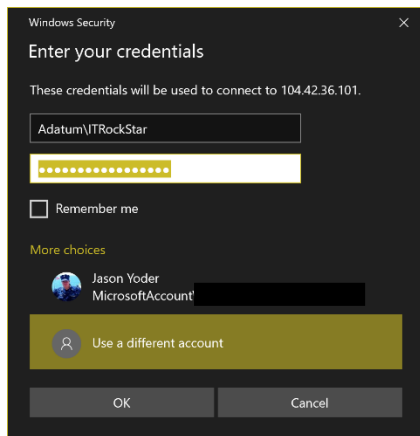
Windows Security

Enter your credentials

These credentials will be used to connect to 104.42.36.101.

Adatum\ITRockStar

●●●●●●●●●●●●●●●●●

Remember me

More choices

Jason Yoder
MicrosoftAccount\

Use a different account

OK

Cancel